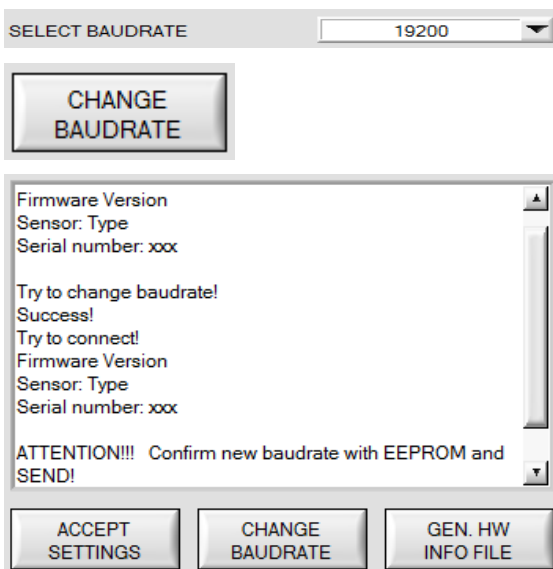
SELECT BAUDRATE
19200

CHANGE BAUDRATE

Firmware Version
Sensor: Type
Serial number: xxx

Try to change baudrate!
Success!
Try to connect!
Firmware Version
Sensor: Type
Serial number: xxx

ATTENTION!!! Confirm new baudrate with EEPROM and SEND!

ACCEPT SETTINGS

CHANGE BAUDRATE

GEN. HW INFO FILE